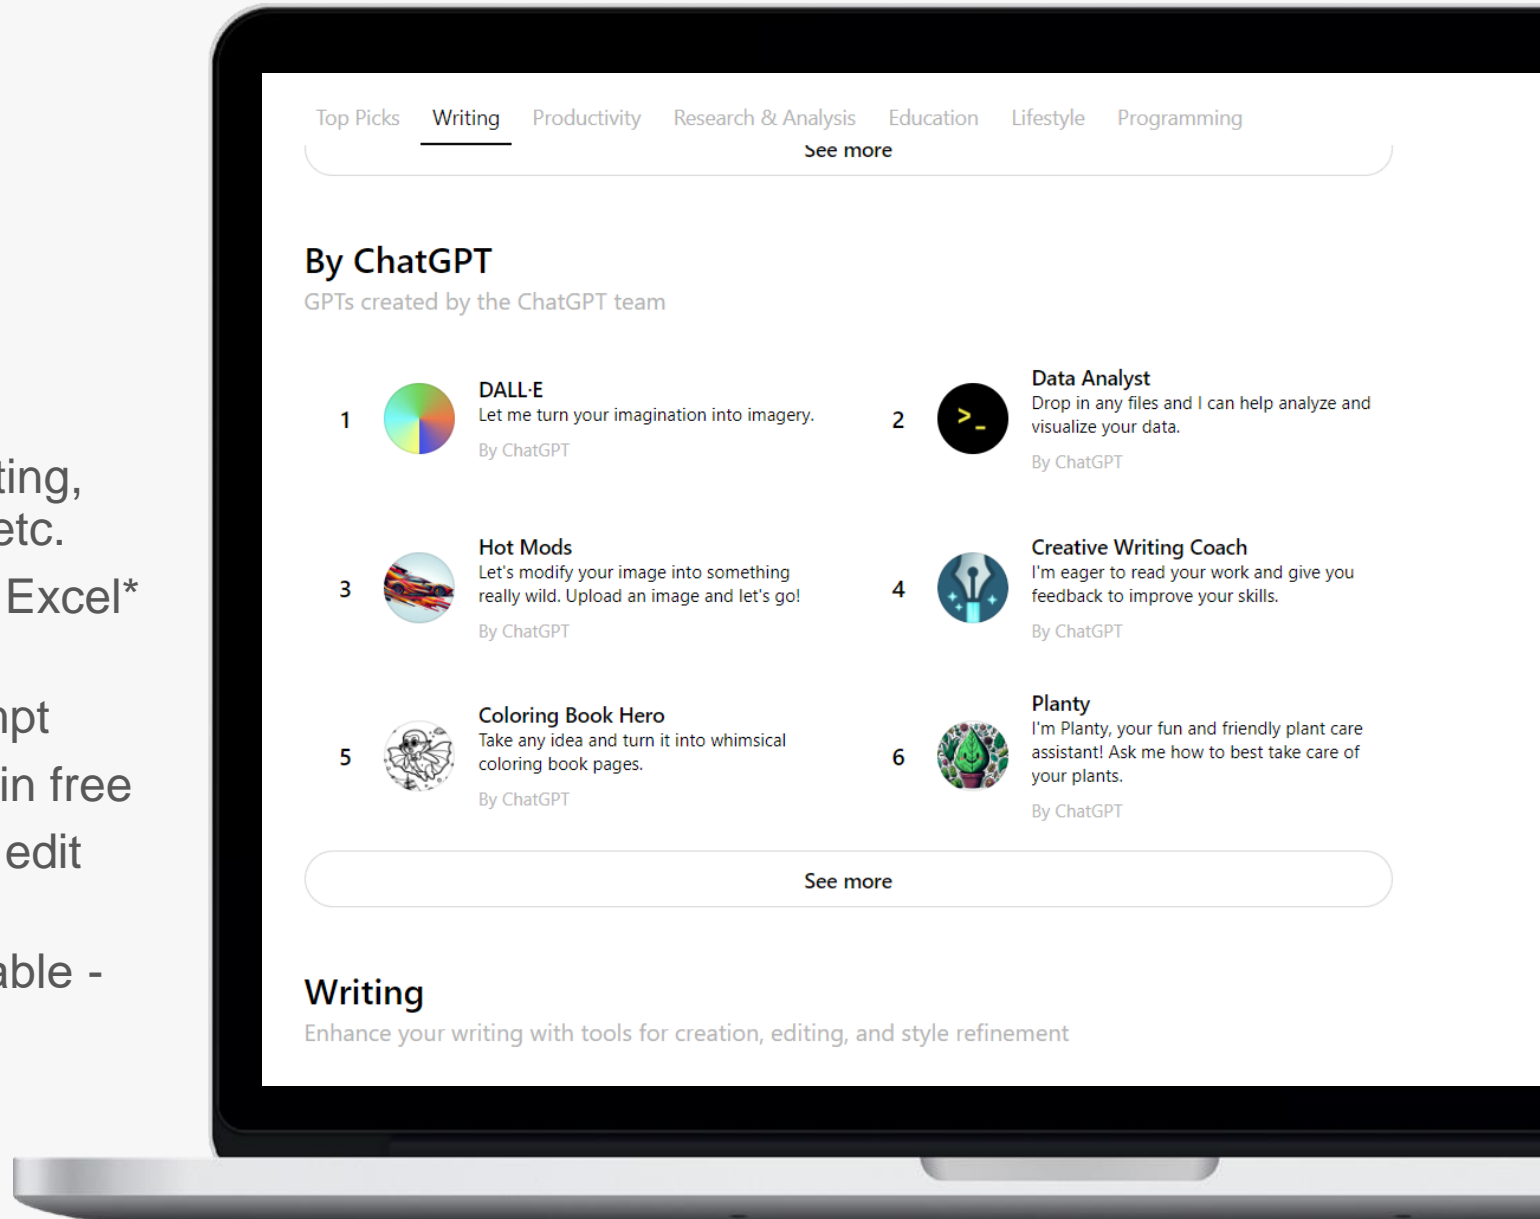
ting,
etc.
Excel*

npt
in free
edit

able -

Top Picks Writing Productivity Research & Analysis Education Lifestyle Programming

See more

By ChatGPT
GPTs created by the ChatGPT team

1 DALL·E
Let me turn your imagination into imagery.
By ChatGPT

2 Data Analyst
Drop in any files and I can help analyze and visualize your data.
By ChatGPT

3 Hot Mods
Let's modify your image into something really wild. Upload an image and let's go!
By ChatGPT

4 Creative Writing Coach
I'm eager to read your work and give you feedback to improve your skills.
By ChatGPT

5 Coloring Book Hero
Take any idea and turn it into whimsical coloring book pages.
By ChatGPT

6 Planty
I'm Planty, your fun and friendly plant care assistant! Ask me how to best take care of your plants.
By ChatGPT

See more

Writing
Enhance your writing with tools for creation, editing, and style refinement